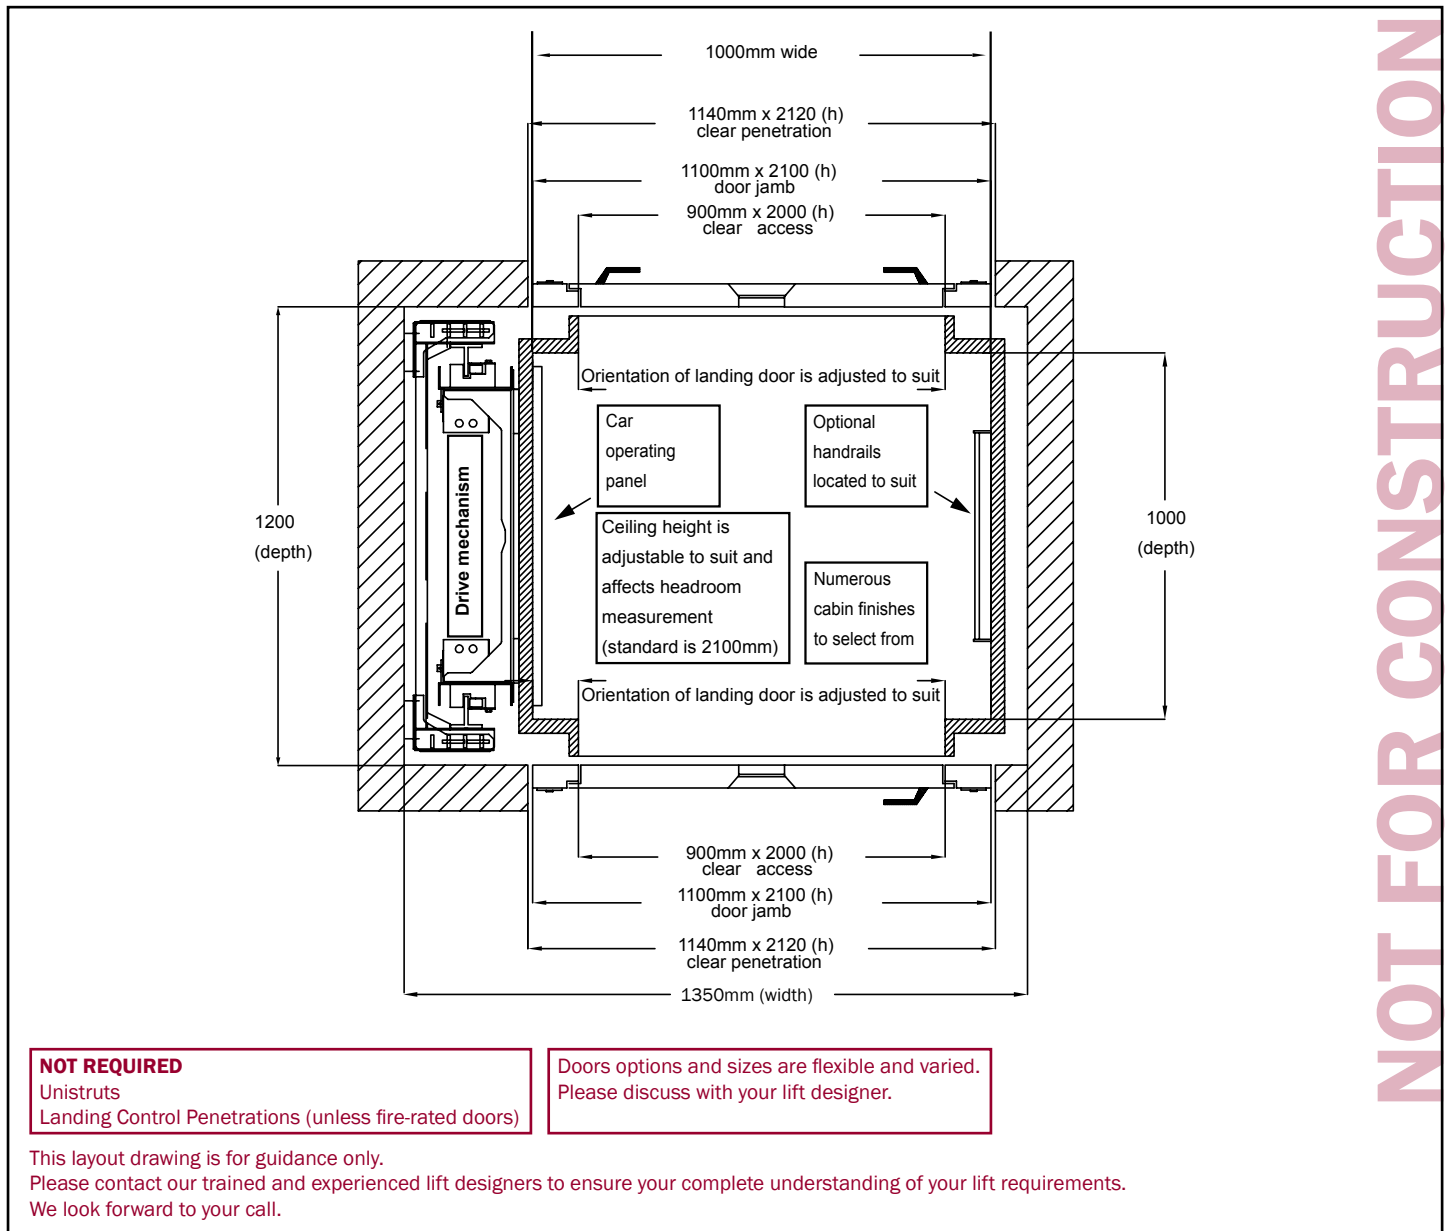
1000mm wide

1140mm x 2120 (h)
clear penetration

1100mm x 2100 (h)
door jamb

900mm x 2000 (h)
clear access

Orientation of landing door is adjusted to suit

Car operating panel

Optional handrails located to suit

Drive mechanism

1200 (depth)

Ceiling height is adjustable to suit and affects headroom measurement (standard is 2100mm)

Numerous cabin finishes to select from

1000 (depth)

Orientation of landing door is adjusted to suit

900mm x 2000 (h)
clear access

1100mm x 2100 (h)
door jamb

1140mm x 2120 (h)
clear penetration

1350mm (width)

NOT FOR CONSTRUCTION

**NOT REQUIRED**
Unistruts
Landing Control Penetrations (unless fire-rated doors)

Doors options and sizes are flexible and varied.
Please discuss with your lift designer.

This layout drawing is for guidance only.
Please contact our trained and experienced lift designers to ensure your complete understanding of your lift requirements.
We look forward to your call.